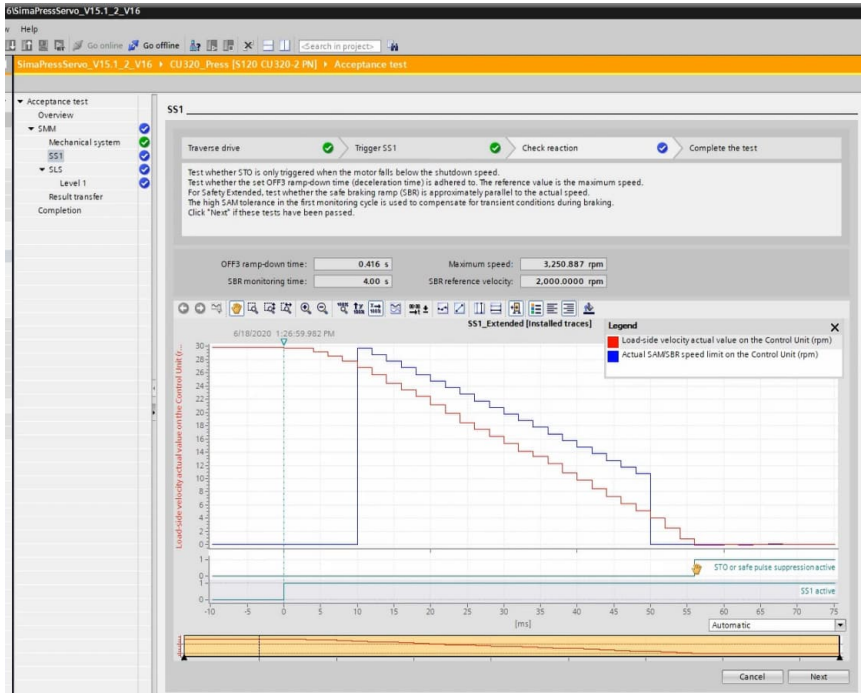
6\SimaPressServo_V15.1_2_V16

w Help

Go online Go offline <Search in project>

SimaPressServo_V15.1_2_V16 ▸ CU320_Press [S120 CU320-2 PN] ▸ Acceptance test

▾ Acceptance test
Overview
▾ SMM
Mechanical system
SS1
▾ SLS
Level 1
Result transfer
Completion

SS1

Traverse drive
Trigger SS1
Check reaction
Complete the test

Test whether STO is only triggered when the motor falls below the shutdown speed.
Test whether the set OFF3 ramp-down time (deceleration time) is adhered to. The reference value is the maximum speed.
For Safety Extended, test whether the safe braking ramp (SBR) is approximately parallel to the actual speed.
The high SAM tolerance in the first monitoring cycle is used to compensate for transient conditions during braking.
Click "Next" if these tests have been passed.

OFF3 ramp-down time: 0.416 s
SBR monitoring time: 4.00 s
Maximum speed: 3,250.887 rpm
SBR reference velocity: 2,000.0000 rpm

6/18/2020 1:26:59.982 PM
SS1_Extended [Installed traces]

Legend
Load-side velocity actual value on the Control Unit (rpm)
Actual SAM/SBR speed limit on the Control Unit (rpm)

Load-side velocity actual value on the Control Unit (r...

30 29 28 27 26 25 24 23 22 21 20 19 18 17 16 15 14 13 12 11 10 9 8 7 6 5 4 3 2 1 0

1 0 1 0

STO or safe pulse suppression active
SS1 active

-10 -5 0 5 10 15 20 25 30 35 40 45 50 55 60 65 70 75
[ms]

Automatic

Cancel
Next